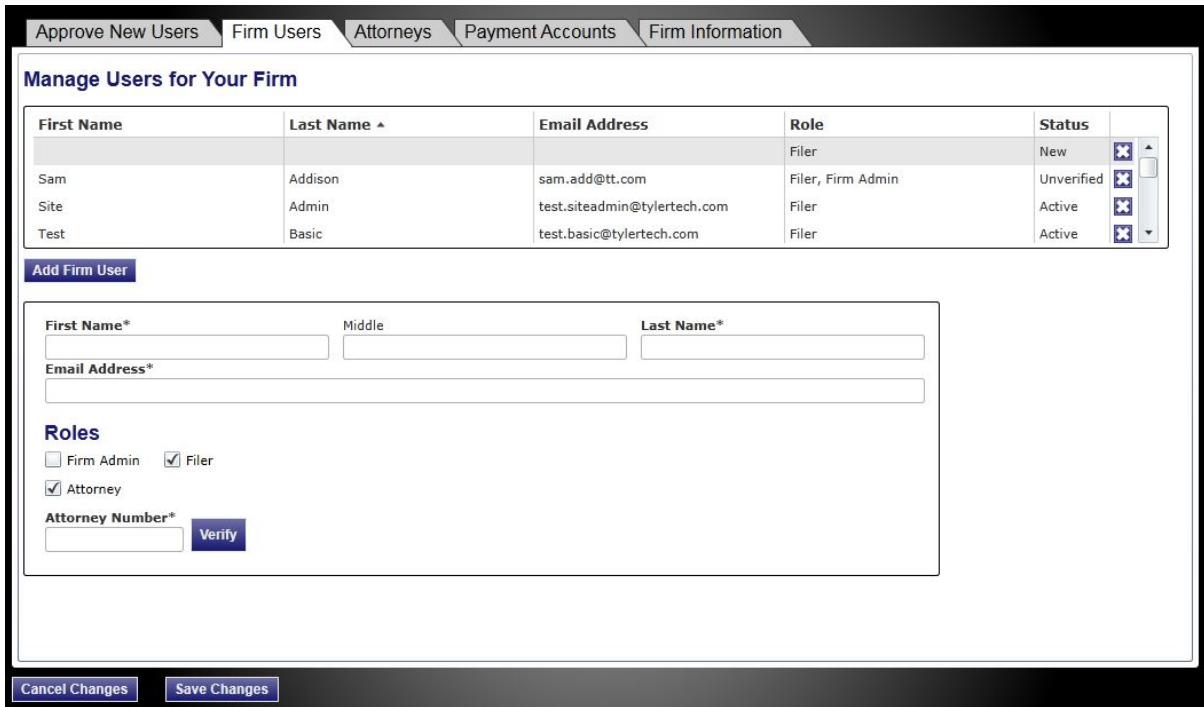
Approve New Users | Firm Users | Attorneys | Payment Accounts | Firm Information

Manage Users for Your Firm

| First Name | Last Name ▲ | Email Address | Role | Status |
|---|---|---|---|---|
| | | | Filer | New |
| Sam | Addison | sam.add@tt.com | Filer, Firm Admin | Unverified |
| Site | Admin | test.siteadmin@tylertech.com | Filer | Active |
| Test | Basic | test.basic@tylertech.com | Filer | Active |

Add Firm User

First Name*

Middle

Last Name*

Email Address*

Roles

Firm Admin

Filer

Attorney

Attorney Number*

Verify

Cancel Changes

Save Changes